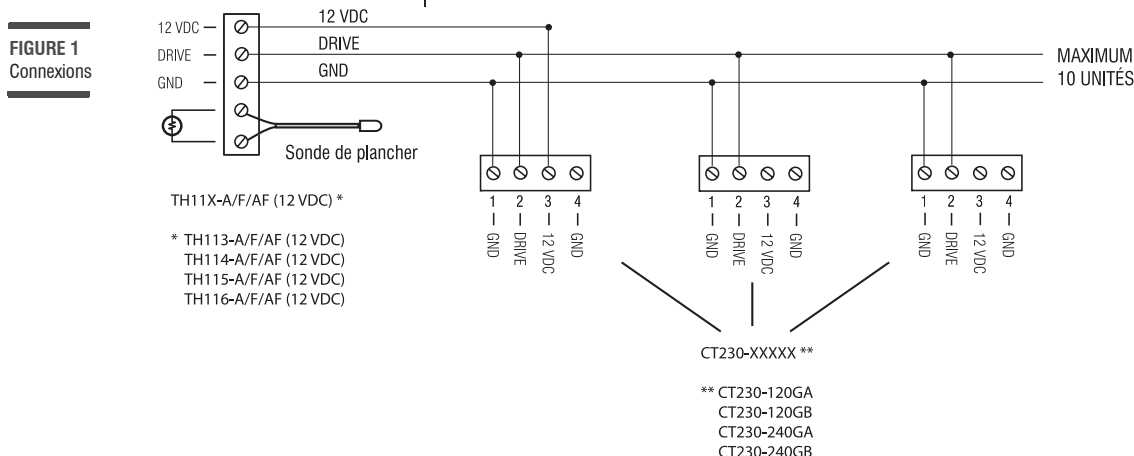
FIGURE 1
Connexions

12 VDC
DRIVE
GND

12 VDC
DRIVE
GND

MAXIMUM
10 UNITÉS

Sonde de plancher

TH11X-A/F/AF (12 VDC) *

* TH113-A/F/AF (12 VDC)
TH114-A/F/AF (12 VDC)
TH115-A/F/AF (12 VDC)
TH116-A/F/AF (12 VDC)

1 2 3 4
GND DRIVE 12 VDC GND

1 2 3 4
GND DRIVE 12 VDC GND

1 2 3 4
GND DRIVE 12 VDC GND

CT230-XXXXX **

** CT230-120GA
CT230-120GB
CT230-240GA
CT230-240GB